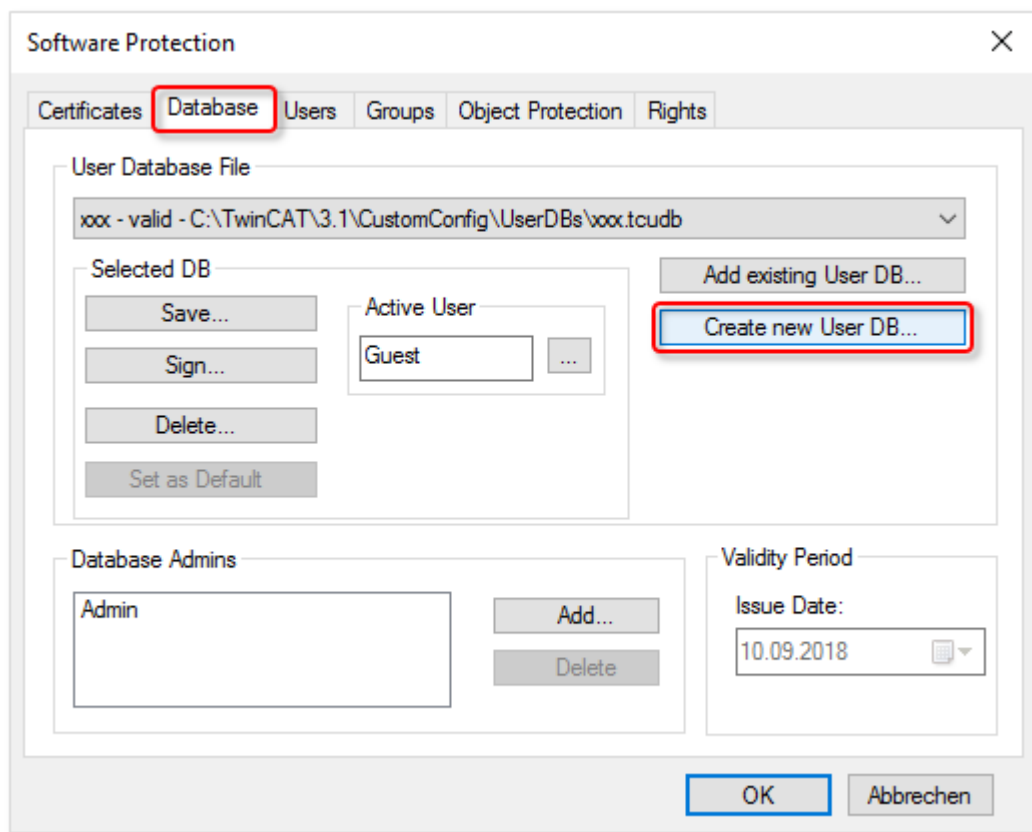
Software Protection

Certificates Database Users Groups Object Protection Rights

User Database File

xxx - valid - C:\TwinCAT\3.1\CustomConfig\UserDBs\xxx.tcudb

Selected DB

Save...

Sign...

Delete...

Set as Default

Active User

Guest

...

Add existing User DB...

Create new User DB...

Database Admins

Admin

Add...

Delete

Validity Period

Issue Date:

10.09.2018

OK

Abbrechen